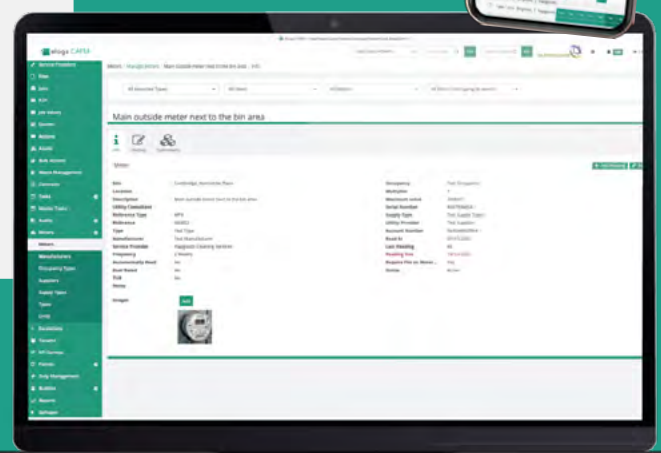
elogs CAFM

Meters > Manage Meters > Main outside meter next to the bin area > Info

All Associated Types
All Sites

Main outside meter next to the bin area

Info
Meter

Site
Location
Description
Utility Consultant
Reference Type
Reference
Type
Manufacturer
Service Provider
Frequency
Automatically Read
Dual Rated
TUS
Notes

Cambridge, Kennedy Place
Main outside meter next to the bin area
SPS
Test Type
Test Manufacturer
Frequency
No
No
No

Images

Occupancy
Multiplier
Maximum value
Serial Number
Supply Type
Utility Provider
Account Number
Read In
Last Reading
Reading Due
Require File on Meter...
Status

Test Occupancy
1
Test Supply Type
Test Supplier
Yes
Active

Service Providers
Sites
Jobs
PPM
Job Wizard
Quotes
Notices
Assets
Role Access
Waste Management
Contracts
Tasks
Meter Tasks
Audits
Meters
Meters
Manufacturers
Occupancy Types
Suppliers
Supply Types
Types
Units
Escalations
Tenants
HF Surveys
Forms
Help Management
Builder
Reports
Settings